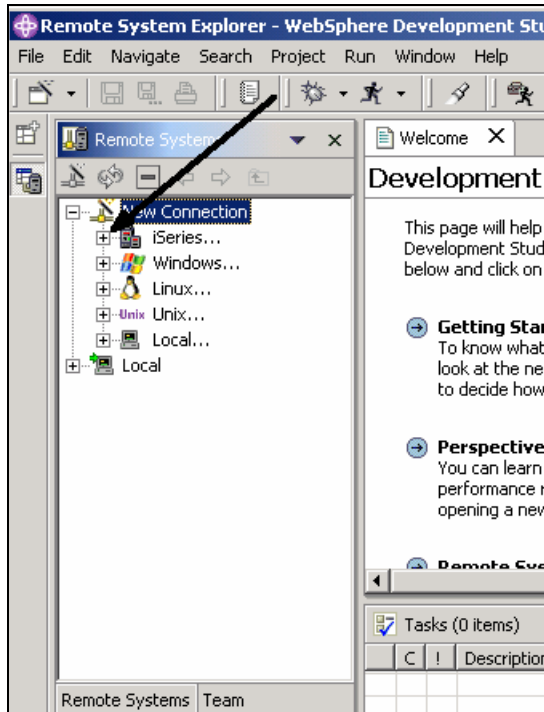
Remote System Explorer - WebSphere Development Stu

File Edit Navigate Search Project Run Window Help

Remote Systems

New Connection
iSeries...
Windows...
Linux...
Unix Unix...
Local...
Local

Remote Systems Team

Welcome

Development

This page will help
Development Stud
below and click on

Getting Star
To know what
look at the ne
to decide how

Perspective
You can learn
performance r
opening a new

Remote Sys

Tasks (0 items)

| C | ! | Description |
|---|---|---|